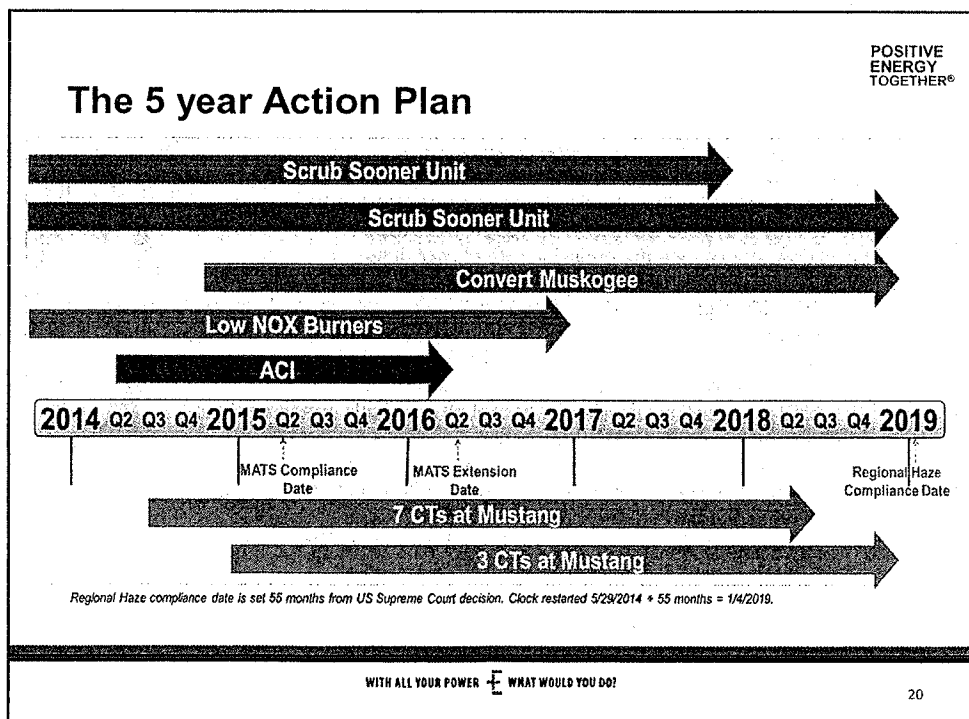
POSITIVE ENERGY TOGETHER®

The 5 year Action Plan

Scrub Sooner Unit

Scrub Sooner Unit

Convert Muskogee

Low NOX Burners

ACI

2014 Q2 Q3 Q4 2015 Q2 Q3 Q4 2016 Q2 Q3 Q4 2017 Q2 Q3 Q4 2018 Q2 Q3 Q4 2019

MATS Compliance Date

MATS Extension Date

Regional Haze Compliance Date

7 CTs at Mustang

3 CTs at Mustang

Regional Haze compliance date is set 55 months from US Supreme Court decision. Clock restarted 5/29/2014 + 55 months = 1/4/2019.

WITH ALL YOUR POWER WHAT WOULD YOU DO?

20